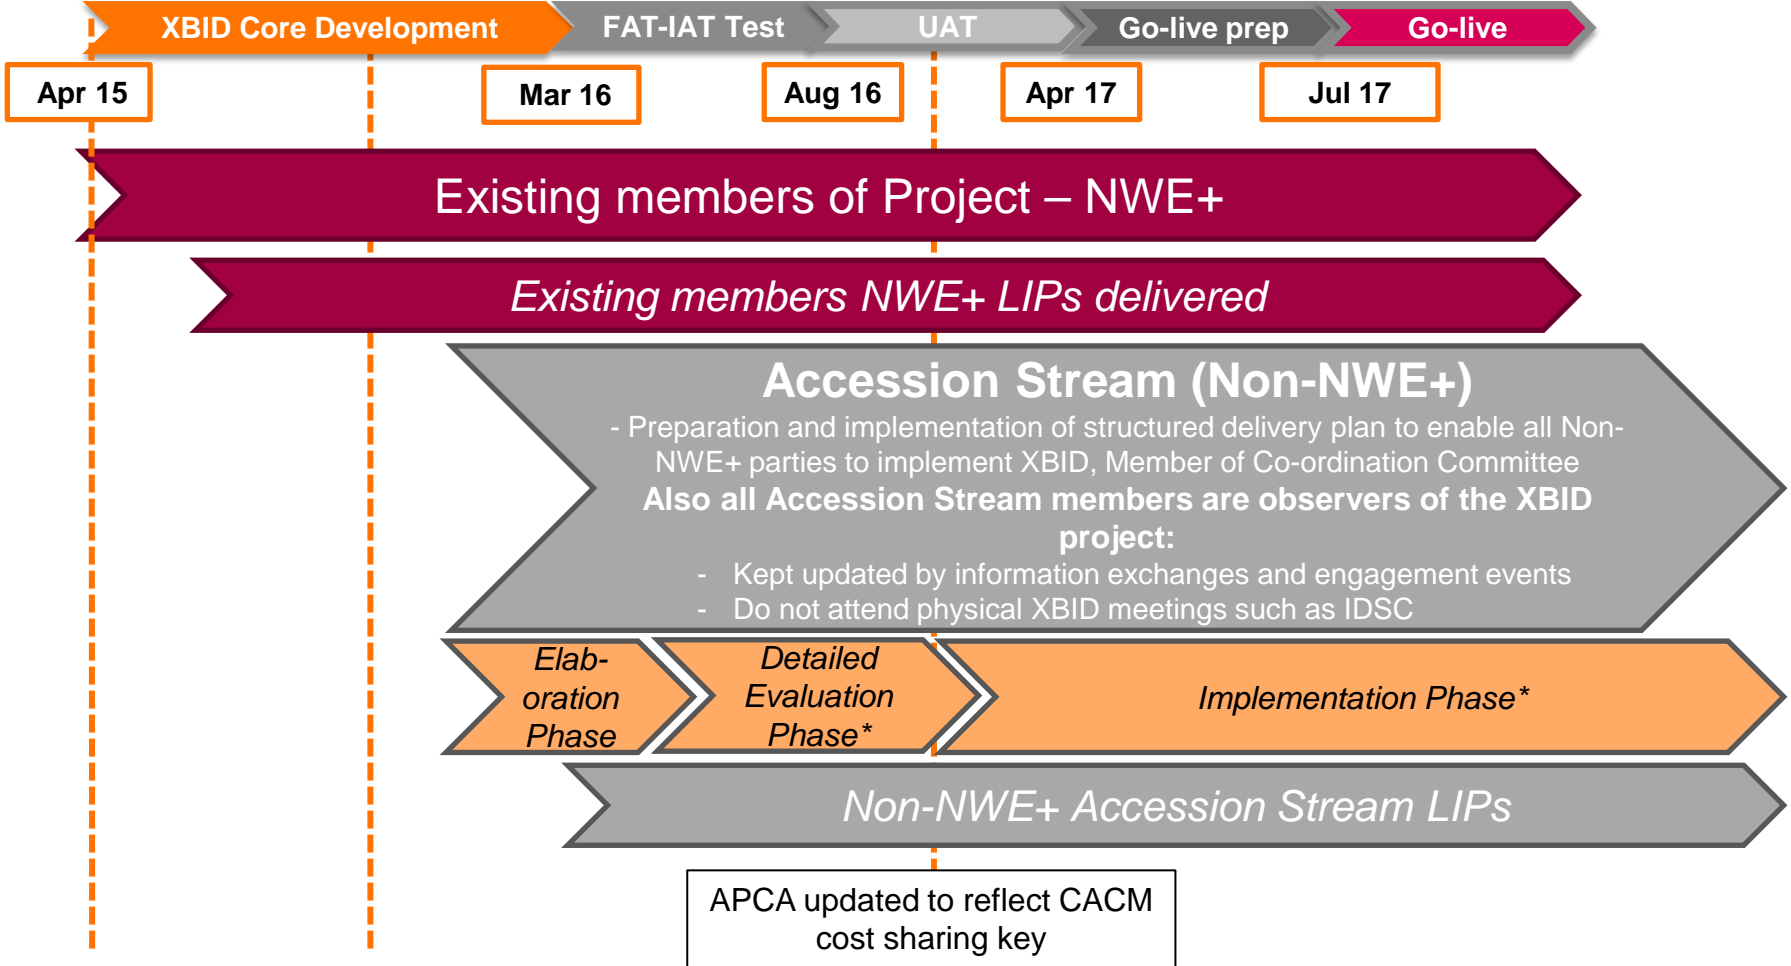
XBID Core Development
FAT-IAT Test
UAT
Go-live prep
Go-live

Apr 15
Mar 16
Aug 16
Apr 17
Jul 17

Existing members of Project – NWE+

Existing members NWE+ LIPs delivered

Accession Stream (Non-NWE+)

- Preparation and implementation of structured delivery plan to enable all Non-NWE+ parties to implement XBID, Member of Co-ordination Committee

Also all Accession Stream members are observers of the XBID project:

- Kept updated by information exchanges and engagement events
- Do not attend physical XBID meetings such as IDSC

Elaboration Phase

Detailed Evaluation Phase*

Implementation Phase*

Non-NWE+ Accession Stream LIPs

APCA updated to reflect CACM cost sharing key